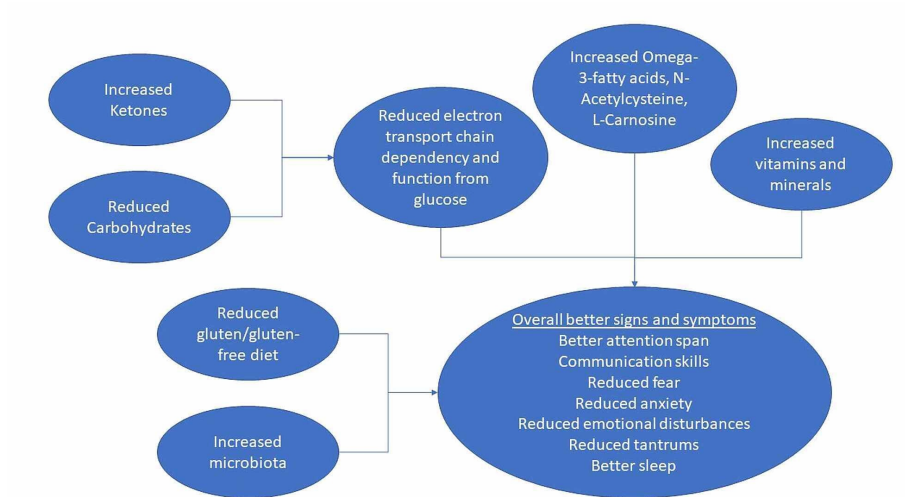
Increased Ketones

Reduced Carbohydrates

Reduced electron transport chain dependency and function from glucose

Increased Omega-3-fatty acids, N-Acetylcysteine, L-Carnosine

Increased vitamins and minerals

Reduced gluten/gluten-free diet

Increased microbiota

Overall better signs and symptoms
Better attention span
Communication skills
Reduced fear
Reduced anxiety
Reduced emotional disturbances
Reduced tantrums
Better sleep